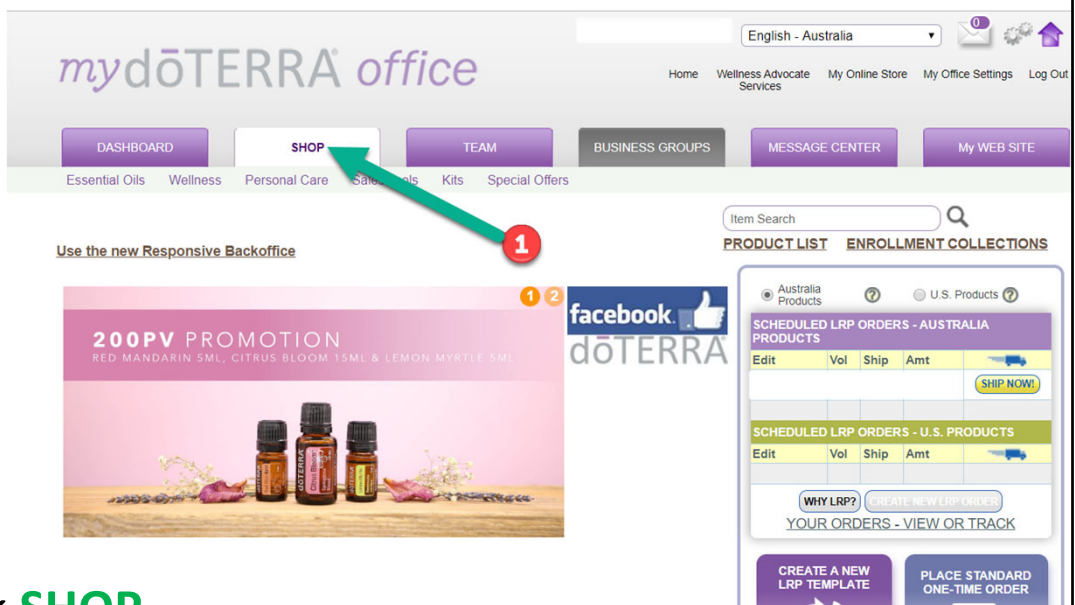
mydōTERRA® office

English - Australia

0

Home Wellness Advocate Services My Online Store My Office Settings Log Out

DASHBOARD SHOP TEAM BUSINESS GROUPS MESSAGE CENTER My WEB SITE

Essential Oils Wellness Personal Care Sale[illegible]els Kits Special Offers

1

Item Search

PRODUCT LIST ENROLLMENT COLLECTIONS

Use the new Responsive Backoffice

1 2

200PV PROMOTION
RED MANDARIN 5ML, CITRUS BLOOM 15ML & LEMON MYRTLE 5ML

facebook
dōTERRA

Australia Products ? U.S. Products ?

SCHEDULED LRP ORDERS - AUSTRALIA PRODUCTS

| Edit | Vol | Ship | Amt | |
|---|---|---|---|---|
| | | | | SHIP NOW! |

SCHEDULED LRP ORDERS - U.S. PRODUCTS

| Edit | Vol | Ship | Amt | |
|---|---|---|---|---|

WHY LRP? CREATE NEW LRP ORDER

YOUR ORDERS - VIEW OR TRACK

CREATE A NEW LRP TEMPLATE

PLACE STANDARD ONE-TIME ORDER

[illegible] SHOP